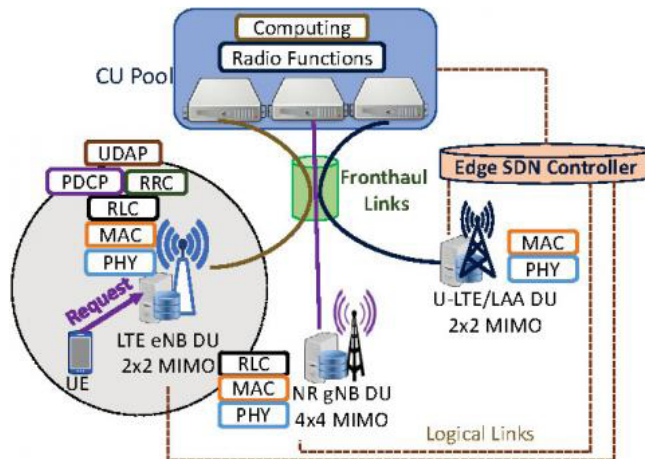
Computing
Radio Functions
CU Pool
UDAP
PDCP
RRC
RLC
MAC
PHY
Fronthaul Links
Edge SDN Controller
MAC
PHY
U-LTE/LAA DU
2x2 MIMO
Request
LTE eNB DU
2x2 MIMO
UE
RLC
MAC
PHY
NR gNB DU
4x4 MIMO
Logical Links